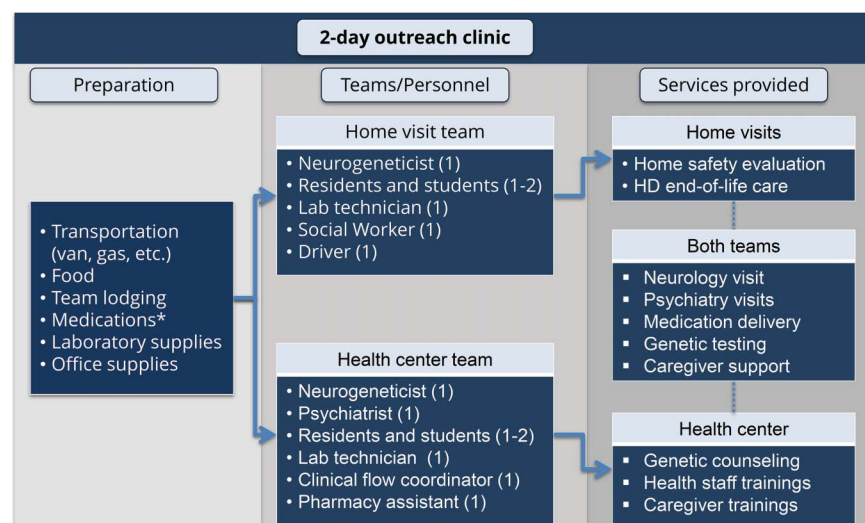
2-day outreach clinic

Preparation

- Transportation (van, gas, etc.)
- Food
- Team lodging
- Medications*
- Laboratory supplies
- Office supplies

Teams/Personnel

Home visit team

- Neurogeneticist (1)
- Residents and students (1-2)
- Lab technician (1)
- Social Worker (1)
- Driver (1)

Health center team

- Neurogeneticist (1)
- Psychiatrist (1)
- Residents and students (1-2)
- Lab technician (1)
- Clinical flow coordinator (1)
- Pharmacy assistant (1)

Services provided

Home visits

- Home safety evaluation
- HD end-of-life care

Both teams

- Neurology visit
- Psychiatry visits
- Medication delivery
- Genetic testing
- Caregiver support

Health center

- Genetic counseling
- Health staff trainings
- Caregiver trainings